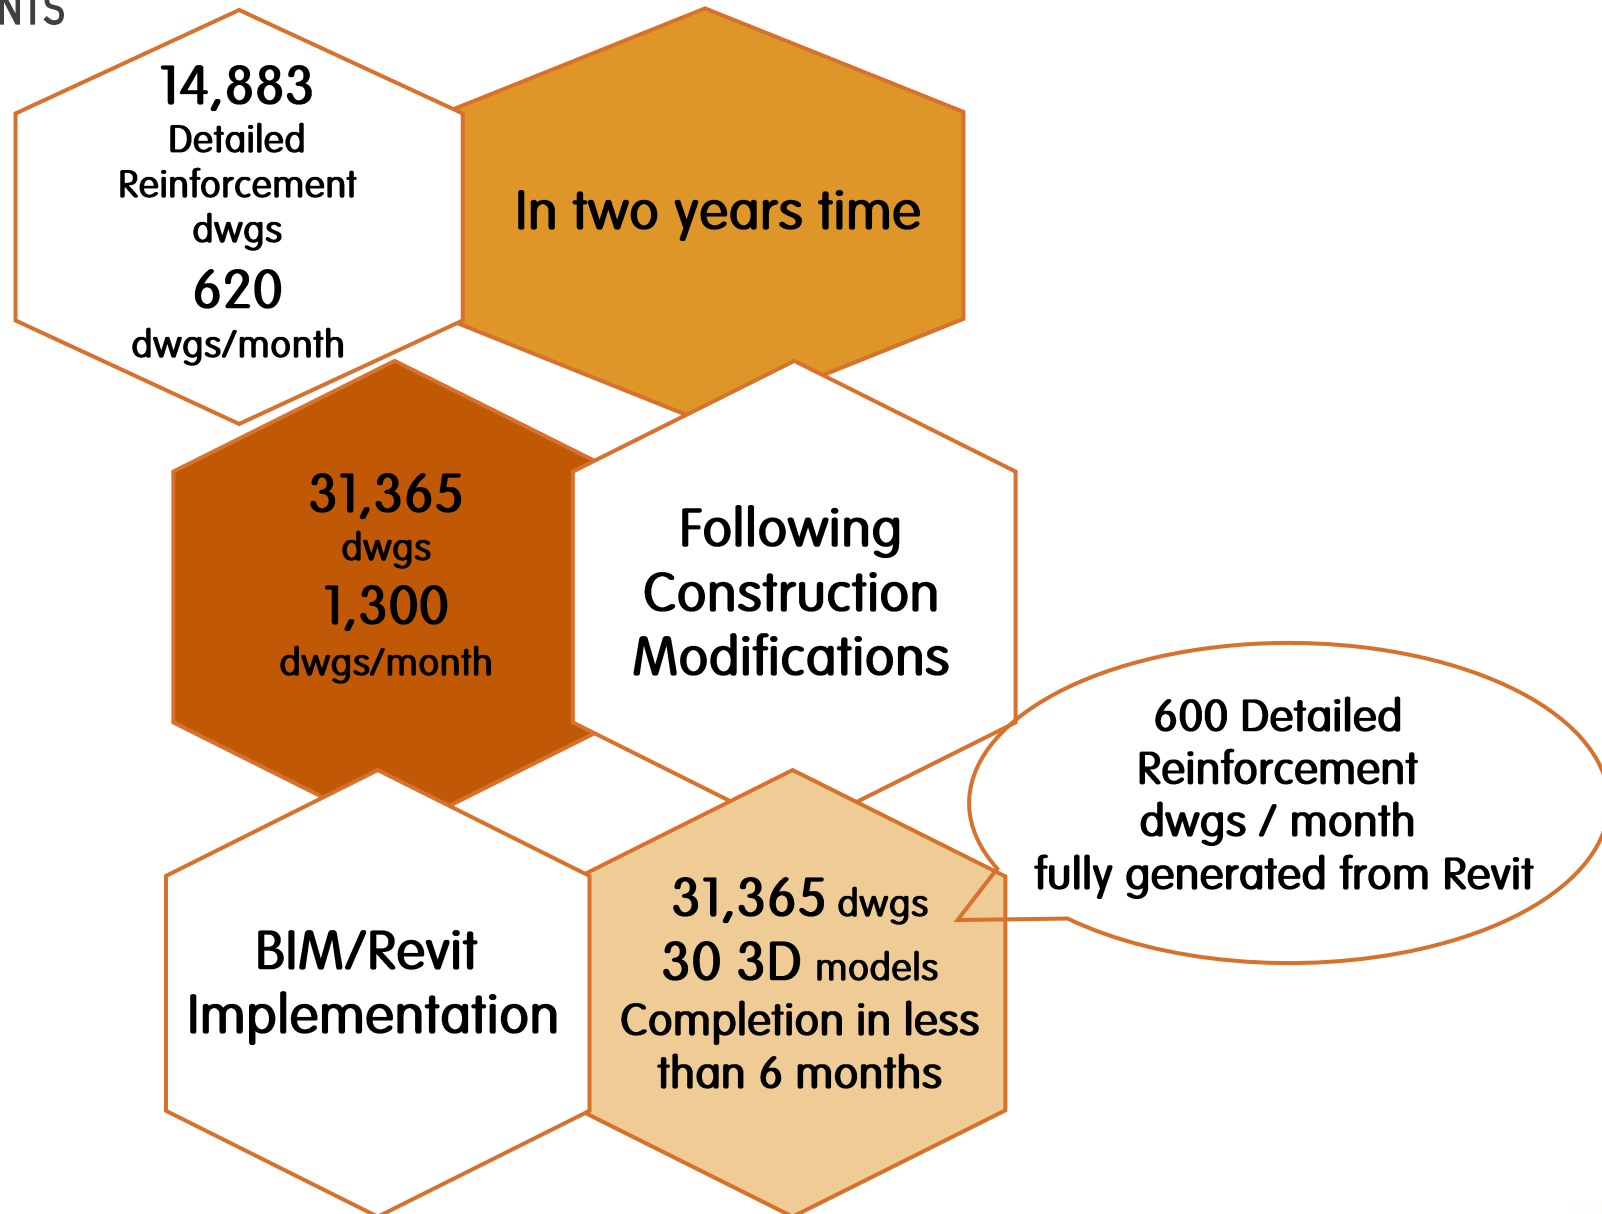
NTS

14,883
Detailed
Reinforcement
dwgs
620
dwgs/month

In two years time

31,365
dwgs
1,300
dwgs/month

Following
Construction
Modifications

600 Detailed
Reinforcement
dwgs / month
fully generated from Revit

BIM/Revit
Implementation

31,365 dwgs
30 3D models
Completion in less
than 6 months